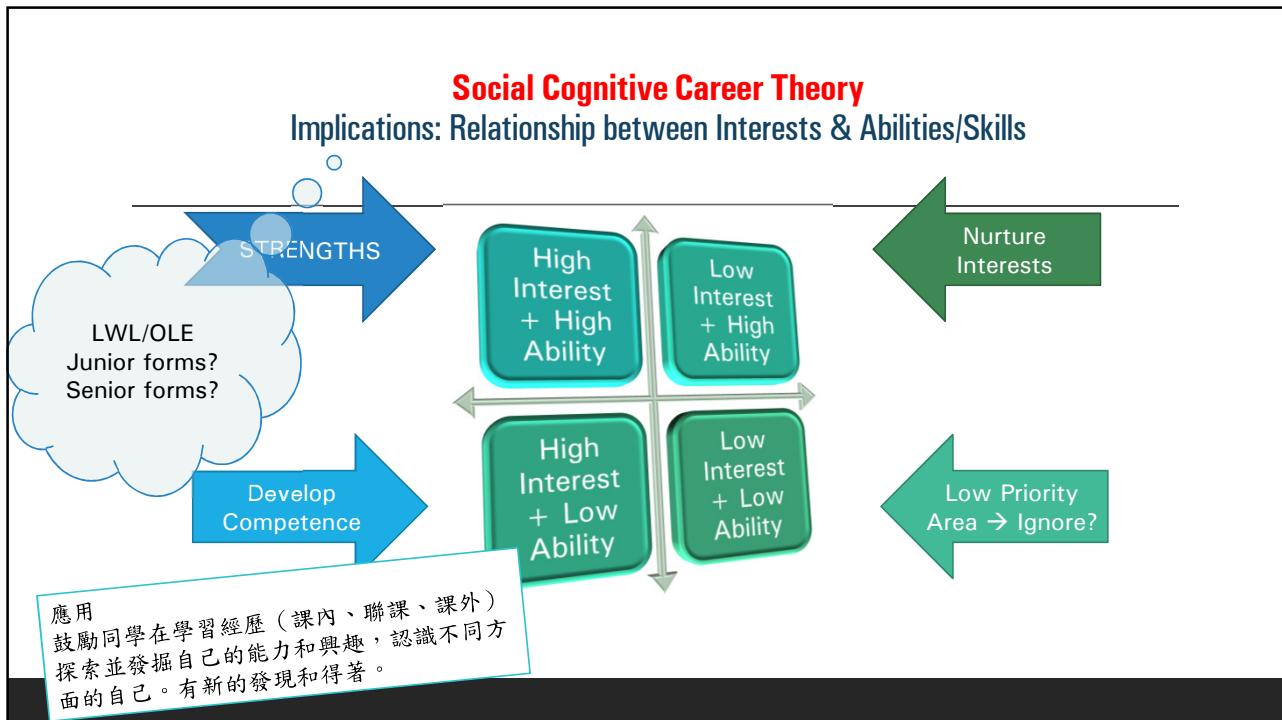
Social Cognitive Career Theory
Implications: Relationship between Interests & Abilities/Skills

STRENGTHS

LWL/OLE
Junior forms?
Senior forms?

High Interest + High Ability

Low Interest + High Ability

Nurture Interests

High Interest + Low Ability

Low Interest + Low Ability

Develop Competence

Low Priority Area → Ignore?

應用
鼓勵同學在學習經歷（課內、聯課、課外）探索並發掘自己的能力和興趣，認識不同方面的自己。有新的發現和得著。